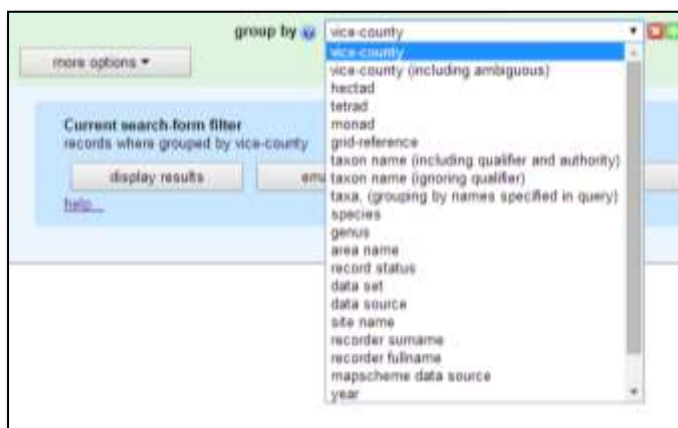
group by
vice-county
more options ▾
vice-county
vice-county (including ambiguous)
hectad
tetrad
monad
grid-reference
taxon name (including qualifier and authority)
taxon name (ignoring qualifier)
taxa, (grouping by names specified in query)
species
genus
area name
record status
data set
data source
site name
recorder surname
recorder fullname
mapscheme data source
year
Current search-form filter
records where grouped by vice-county
display results
em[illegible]
help...